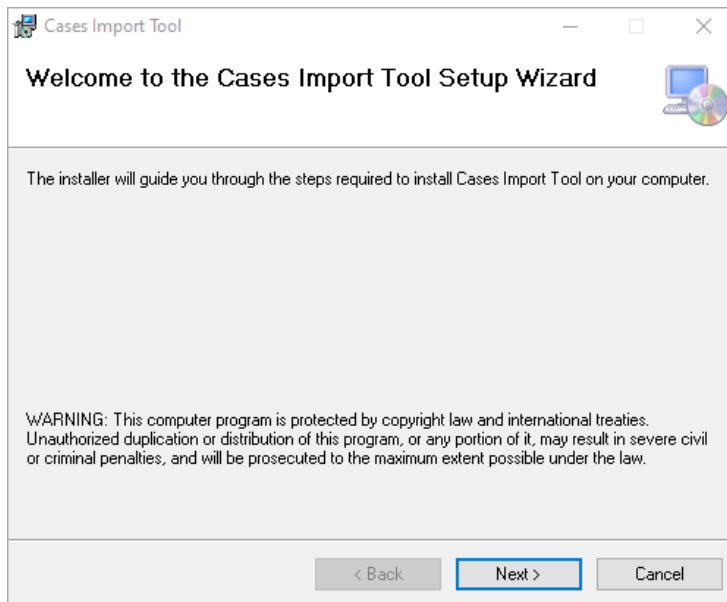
Cases Import Tool

Welcome to the Cases Import Tool Setup Wizard

The installer will guide you through the steps required to install Cases Import Tool on your computer.

WARNING: This computer program is protected by copyright law and international treaties. Unauthorized duplication or distribution of this program, or any portion of it, may result in severe civil or criminal penalties, and will be prosecuted to the maximum extent possible under the law.

< Back
Next >
Cancel